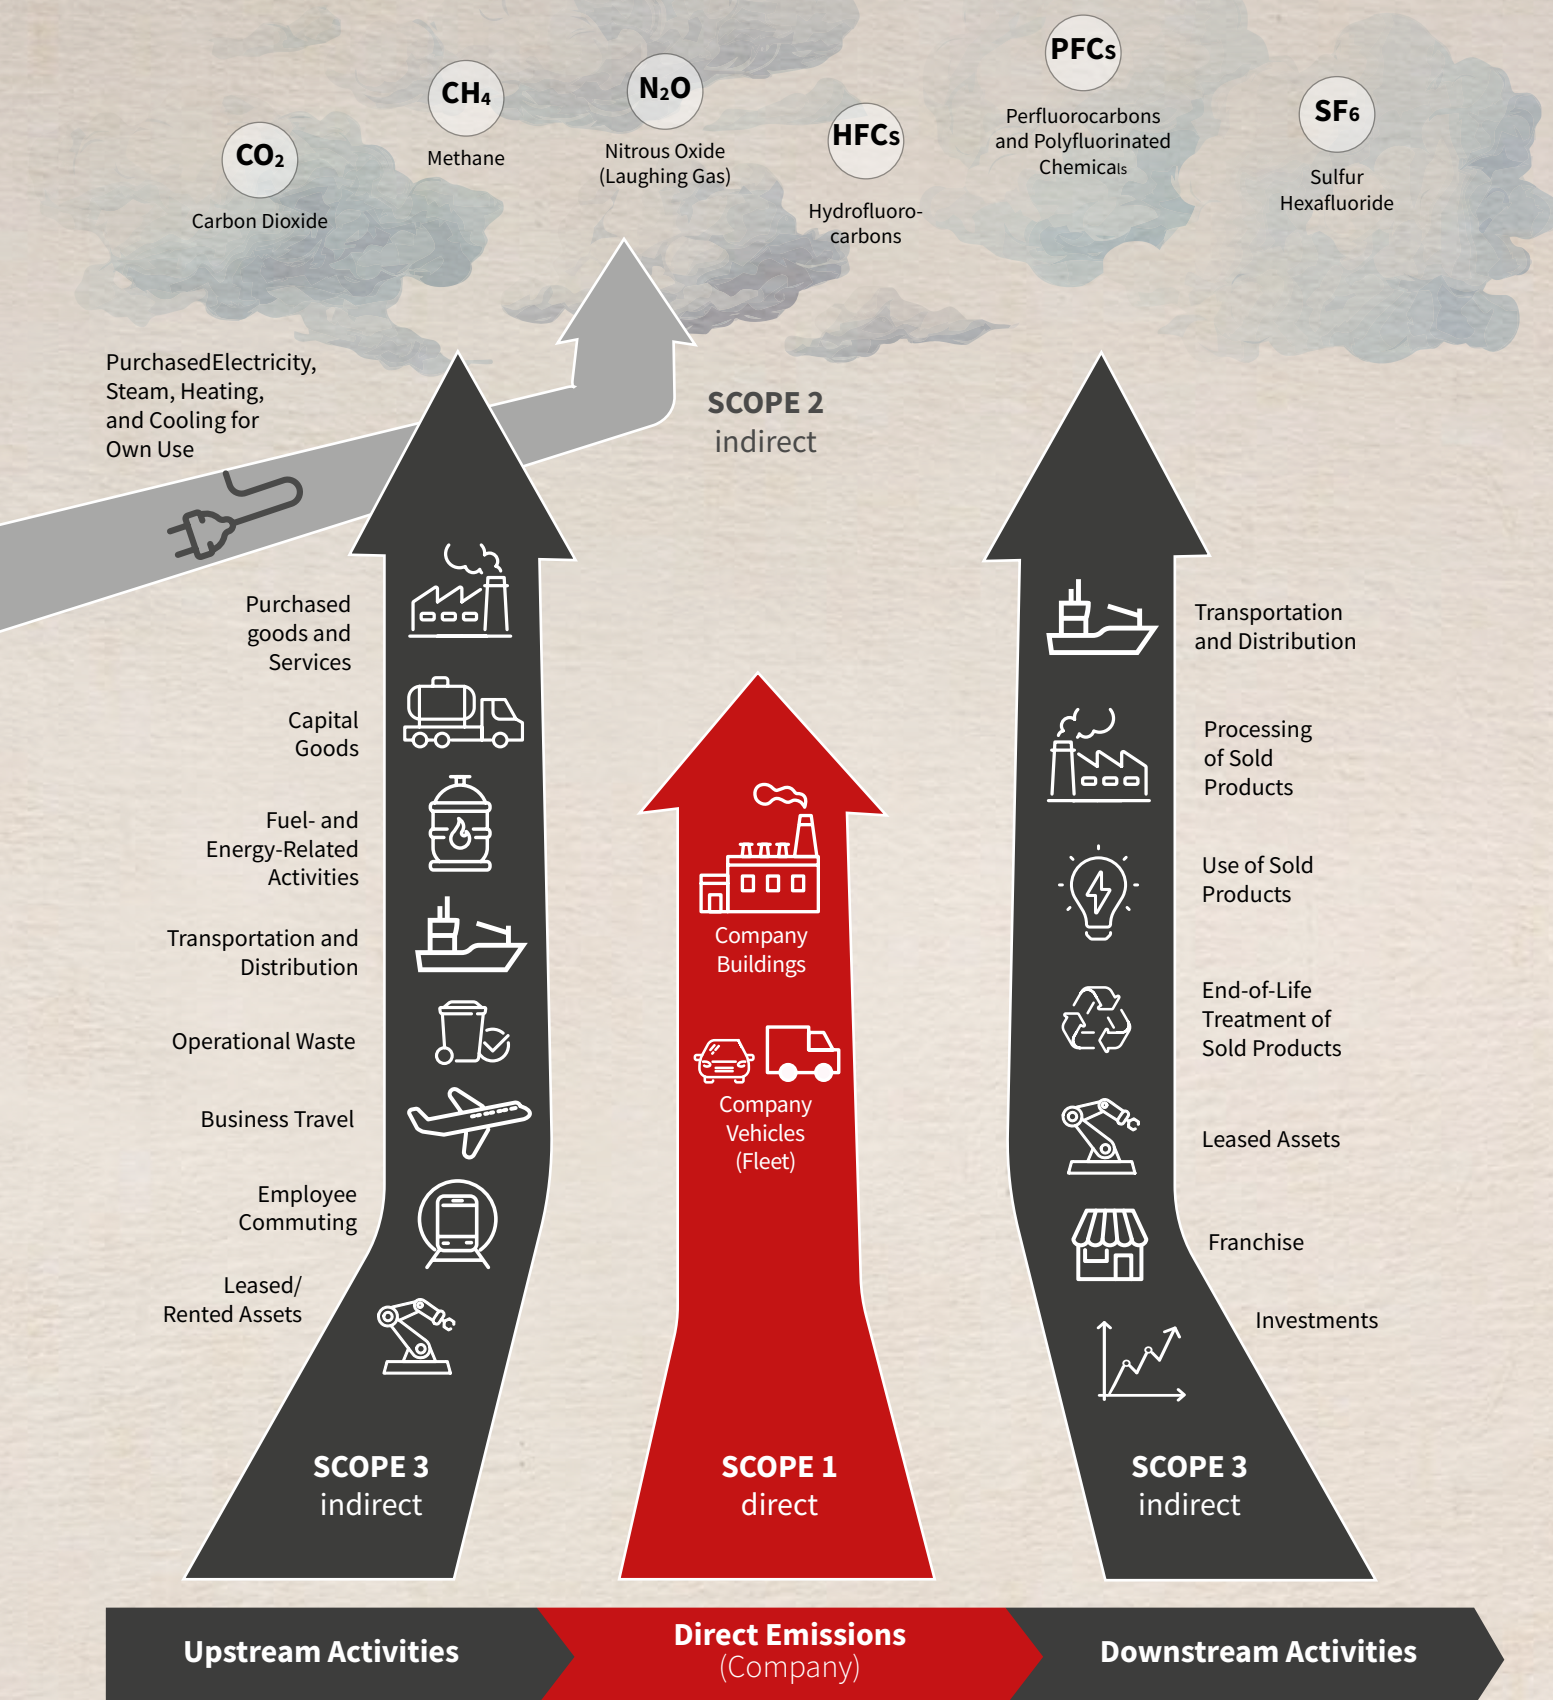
$CO_2$
Carbon Dioxide

$CH_4$
Methane

$N_2O$
Nitrous Oxide (Laughing Gas)

HFCs
Hydrofluorocarbons

PFCs
Perfluorocarbons and Polyfluorinated Chemicals

$SF_6$
Sulfur Hexafluoride

PurchasedElectricity, Steam, Heating, and Cooling for Own Use

SCOPE 2
indirect

Purchased goods and Services

Capital Goods

Fuel- and Energy-Related Activities

Transportation and Distribution

Operational Waste

Business Travel

Employee Commuting

Leased/ Rented Assets

SCOPE 3
indirect

Company Buildings

Company Vehicles (Fleet)

SCOPE 1
direct

Transportation and Distribution

Processing of Sold Products

Use of Sold Products

End-of-Life Treatment of Sold Products

Leased Assets

Franchise

Investments

SCOPE 3
indirect

Upstream Activities

Direct Emissions
(Company)

Downstream Activities